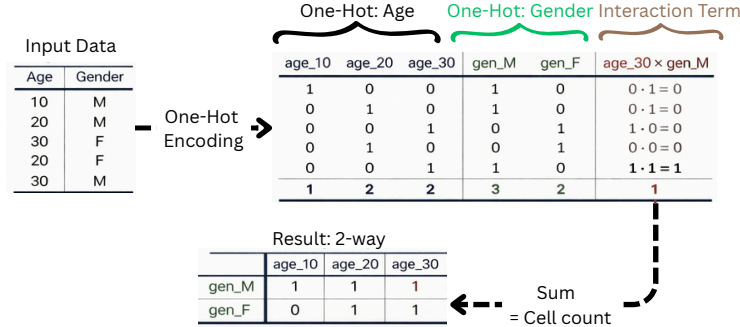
Input Data

| Age | Gender |
|---|---|
| 10 | M |
| 20 | M |
| 30 | F |
| 20 | F |
| 30 | M |

One-Hot Encoding

One-Hot: Age

One-Hot: Gender

Interaction Term

| age_10 | age_20 | age_30 | gen_M | gen_F | age_30 × gen_M |
|---|---|---|---|---|---|
| 1 | 0 | 0 | 1 | 0 | $0 \cdot 1 = 0$ |
| 0 | 1 | 0 | 1 | 0 | $0 \cdot 1 = 0$ |
| 0 | 0 | 1 | 0 | 1 | $1 \cdot 0 = 0$ |
| 0 | 1 | 0 | 0 | 1 | $0 \cdot 0 = 0$ |
| 0 | 0 | 1 | 1 | 0 | $1 \cdot 1 = 1$ |
| 1 | 2 | 2 | 3 | 2 | 1 |

Result: 2-way

| | age_10 | age_20 | age_30 |
|---|---|---|---|
| gen_M | 1 | 1 | 1 |
| gen_F | 0 | 1 | 1 |

Sum
= Cell count